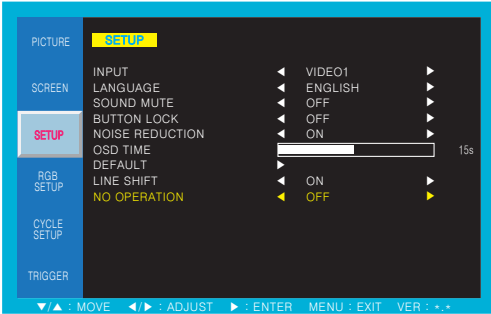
PICTURE
SCREEN
SETUP
RGB SETUP
CYCLE SETUP
TRIGGER

SETUP

| | | | |
|---|---|---|---|
| INPUT | ◄ | VIDEO1 | ► |
| LANGUAGE | ◄ | ENGLISH | ► |
| SOUND MUTE | ◄ | OFF | ► |
| BUTTON LOCK | ◄ | OFF | ► |
| NOISE REDUCTION | ◄ | ON | ► |
| OSD TIME | | | 15s |
| DEFAULT | ► | | |
| LINE SHIFT | ◄ | ON | ► |
| NO OPERATION | ◄ | OFF | ► |

▼/▲ : MOVE ◄/► : ADJUST ► : ENTER MENU : EXIT VER : *.*